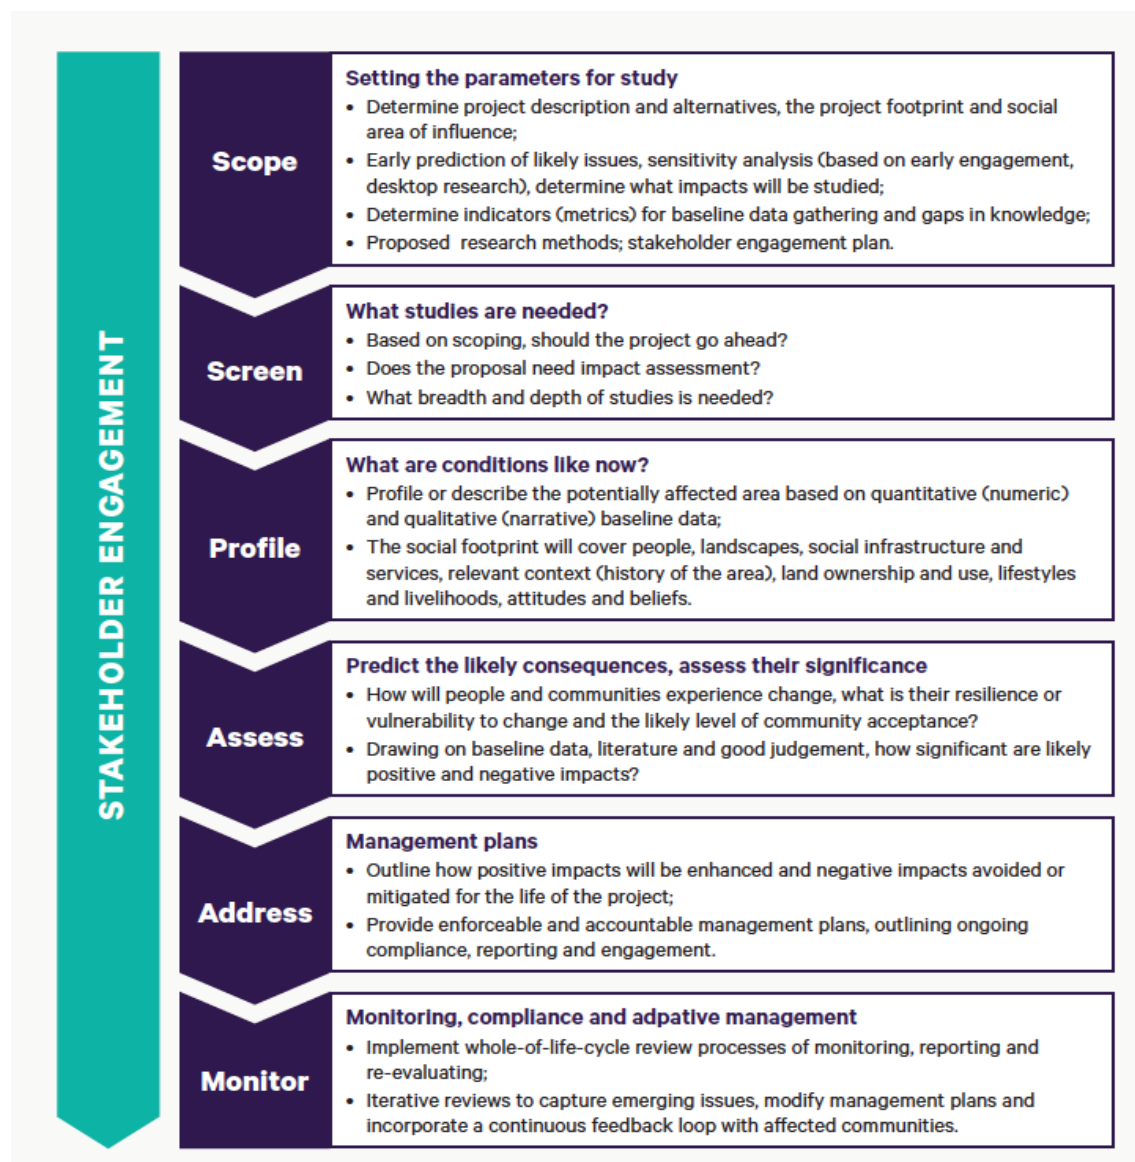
STAKEHOLDER ENGAGEMENT

Scope

Setting the parameters for study
- Determine project description and alternatives, the project footprint and social area of influence;
- Early prediction of likely issues, sensitivity analysis (based on early engagement, desktop research), determine what impacts will be studied;
- Determine indicators (metrics) for baseline data gathering and gaps in knowledge;
- Proposed research methods; stakeholder engagement plan.

Screen

What studies are needed?
- Based on scoping, should the project go ahead?
- Does the proposal need impact assessment?
- What breadth and depth of studies is needed?

Profile

What are conditions like now?
- Profile or describe the potentially affected area based on quantitative (numeric) and qualitative (narrative) baseline data;
- The social footprint will cover people, landscapes, social infrastructure and services, relevant context (history of the area), land ownership and use, lifestyles and livelihoods, attitudes and beliefs.

Assess

Predict the likely consequences, assess their significance
- How will people and communities experience change, what is their resilience or vulnerability to change and the likely level of community acceptance?
- Drawing on baseline data, literature and good judgement, how significant are likely positive and negative impacts?

Address

Management plans
- Outline how positive impacts will be enhanced and negative impacts avoided or mitigated for the life of the project;
- Provide enforceable and accountable management plans, outlining ongoing compliance, reporting and engagement.

Monitor

Monitoring, compliance and adpative management
- Implement whole-of-life-cycle review processes of monitoring, reporting and re-evaluating;
- Iterative reviews to capture emerging issues, modify management plans and incorporate a continuous feedback loop with affected communities.